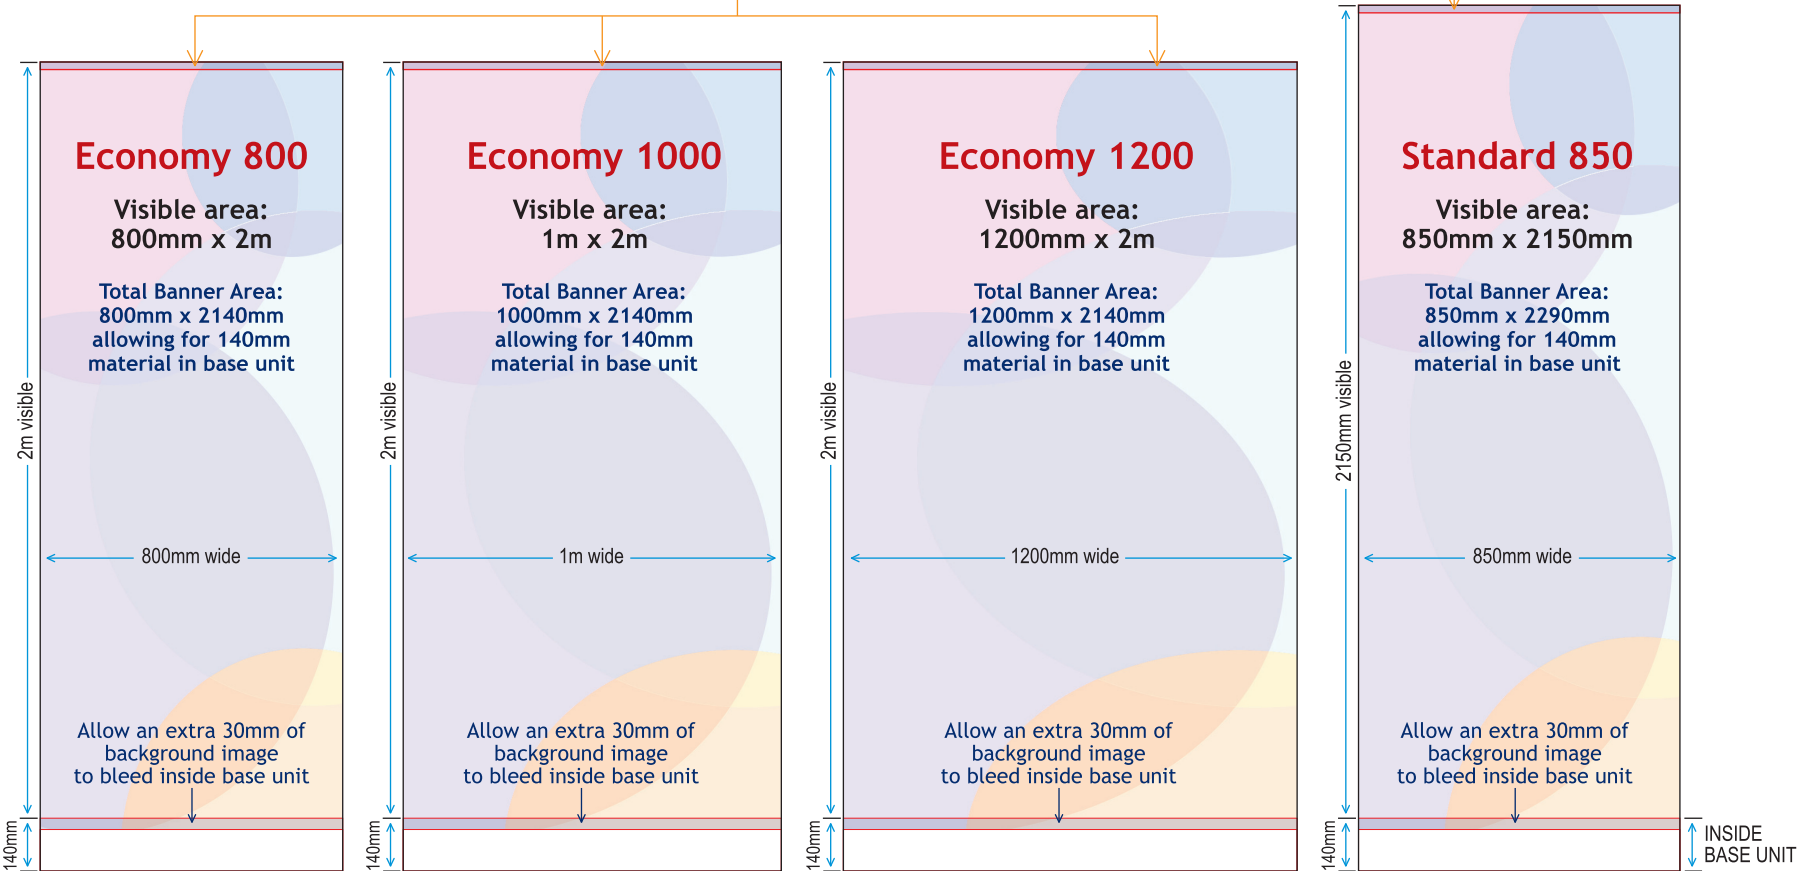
Economy 800

Visible area:
800mm x 2m

Total Banner Area:
800mm x 2140mm
allowing for 140mm
material in base unit

2m visible

800mm wide

Allow an extra 30mm of
background image
to bleed inside base unit

140mm

Economy 1000

Visible area:
1m x 2m

Total Banner Area:
1000mm x 2140mm
allowing for 140mm
material in base unit

2m visible

1m wide

Allow an extra 30mm of
background image
to bleed inside base unit

140mm

Economy 1200

Visible area:
1200mm x 2m

Total Banner Area:
1200mm x 2140mm
allowing for 140mm
material in base unit

2m visible

1200mm wide

Allow an extra 30mm of
background image
to bleed inside base unit

140mm

Standard 850

Visible area:
850mm x 2150mm

Total Banner Area:
850mm x 2290mm
allowing for 140mm
material in base unit

2150mm visible

850mm wide

Allow an extra 30mm of
background image
to bleed inside base unit

140mm

INSIDE
BASE UNIT